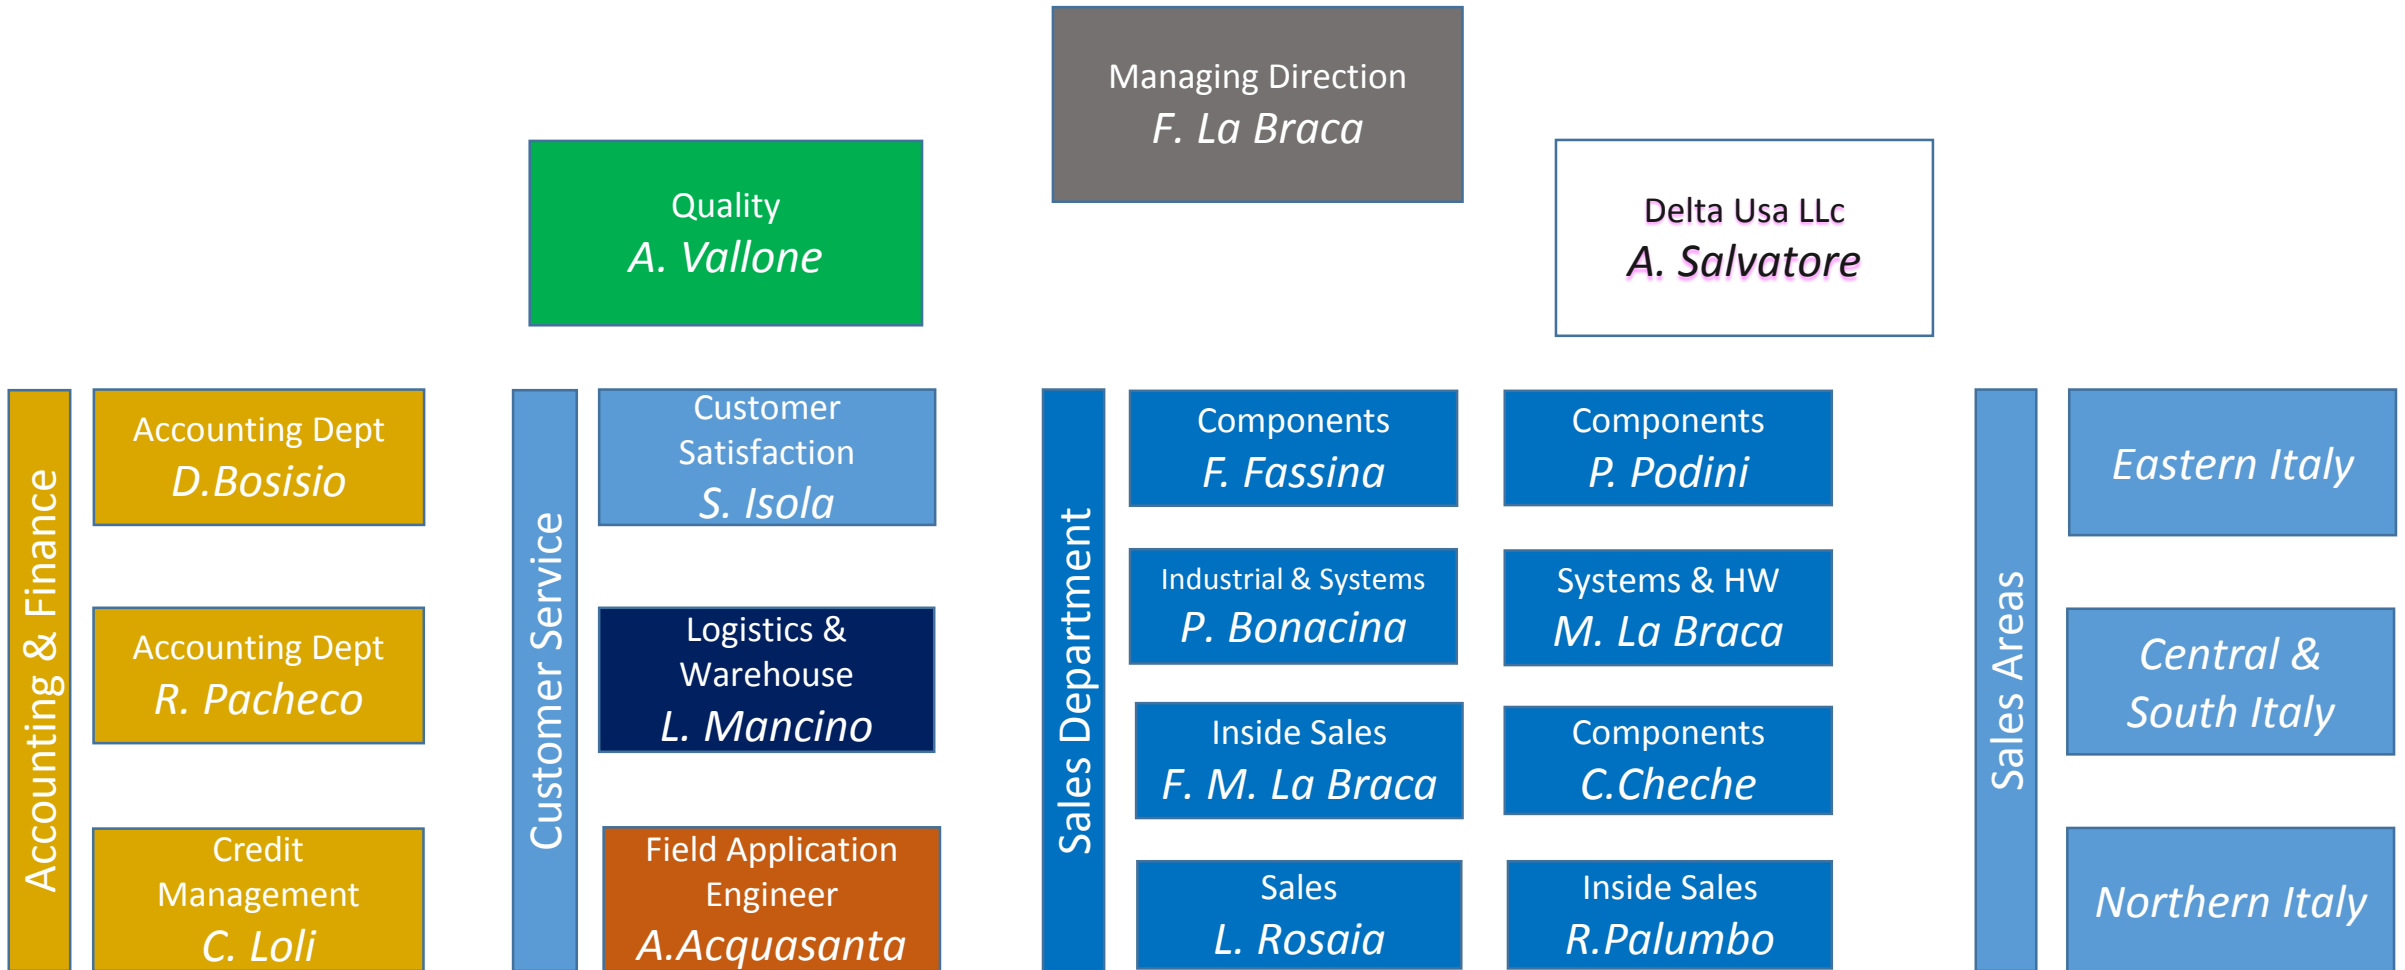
Managing Direction
F. La Braca

Quality
A. Vallone

Delta Usa LLc
A. Salvatore

Accounting & Finance

Accounting Dept
D.Bosisio

Accounting Dept
R. Pacheco

Credit Management
C. Loli

Customer Service

Customer Satisfaction
S. Isola

Logistics & Warehouse
L. Mancino

Field Application Engineer
A.Acquasanta

Sales Department

Components
F. Fassina

Components
P. Podini

Industrial & Systems
P. Bonacina

Systems & HW
M. La Braca

Inside Sales
F. M. La Braca

Components
C.Cheche

Sales
L. Rosaia

Inside Sales
R.Palumbo

Sales Areas

Eastern Italy

Central & South Italy

Northern Italy